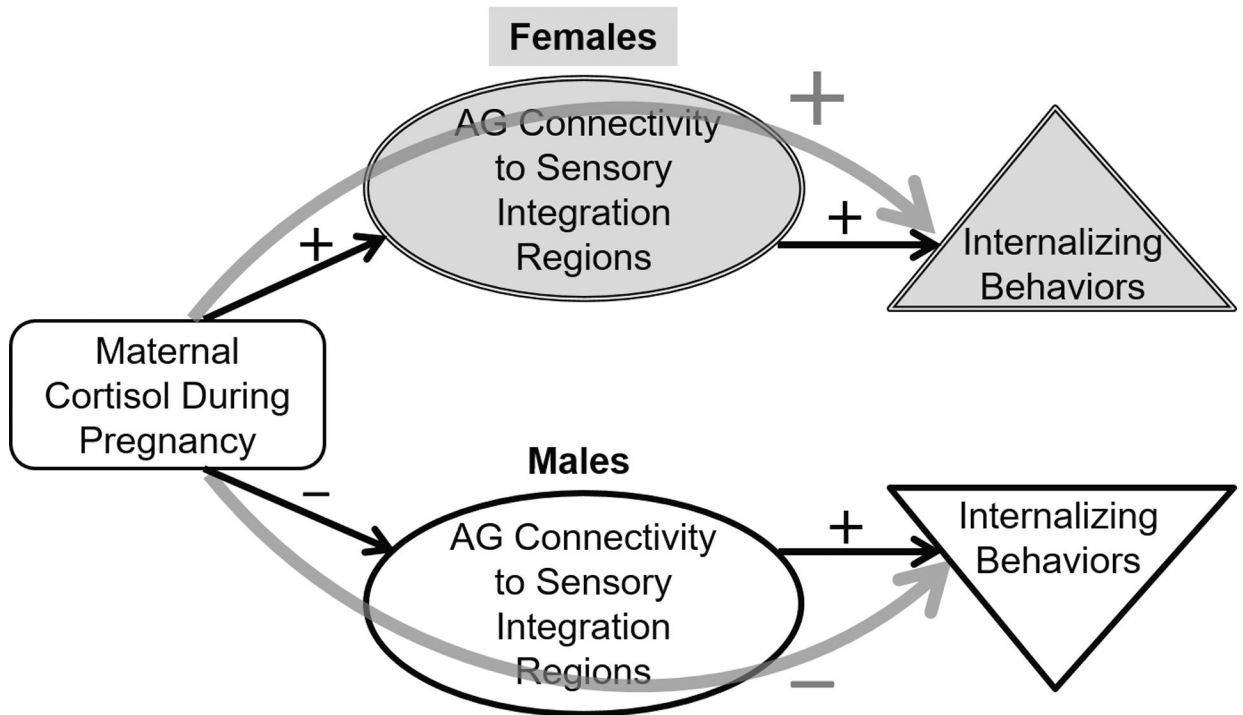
Females

+

AG Connectivity to Sensory Integration Regions

+

+

Internalizing Behaviors

Maternal Cortisol During Pregnancy

Males

–

AG Connectivity to Sensory Integration Regions

+

Internalizing Behaviors

–